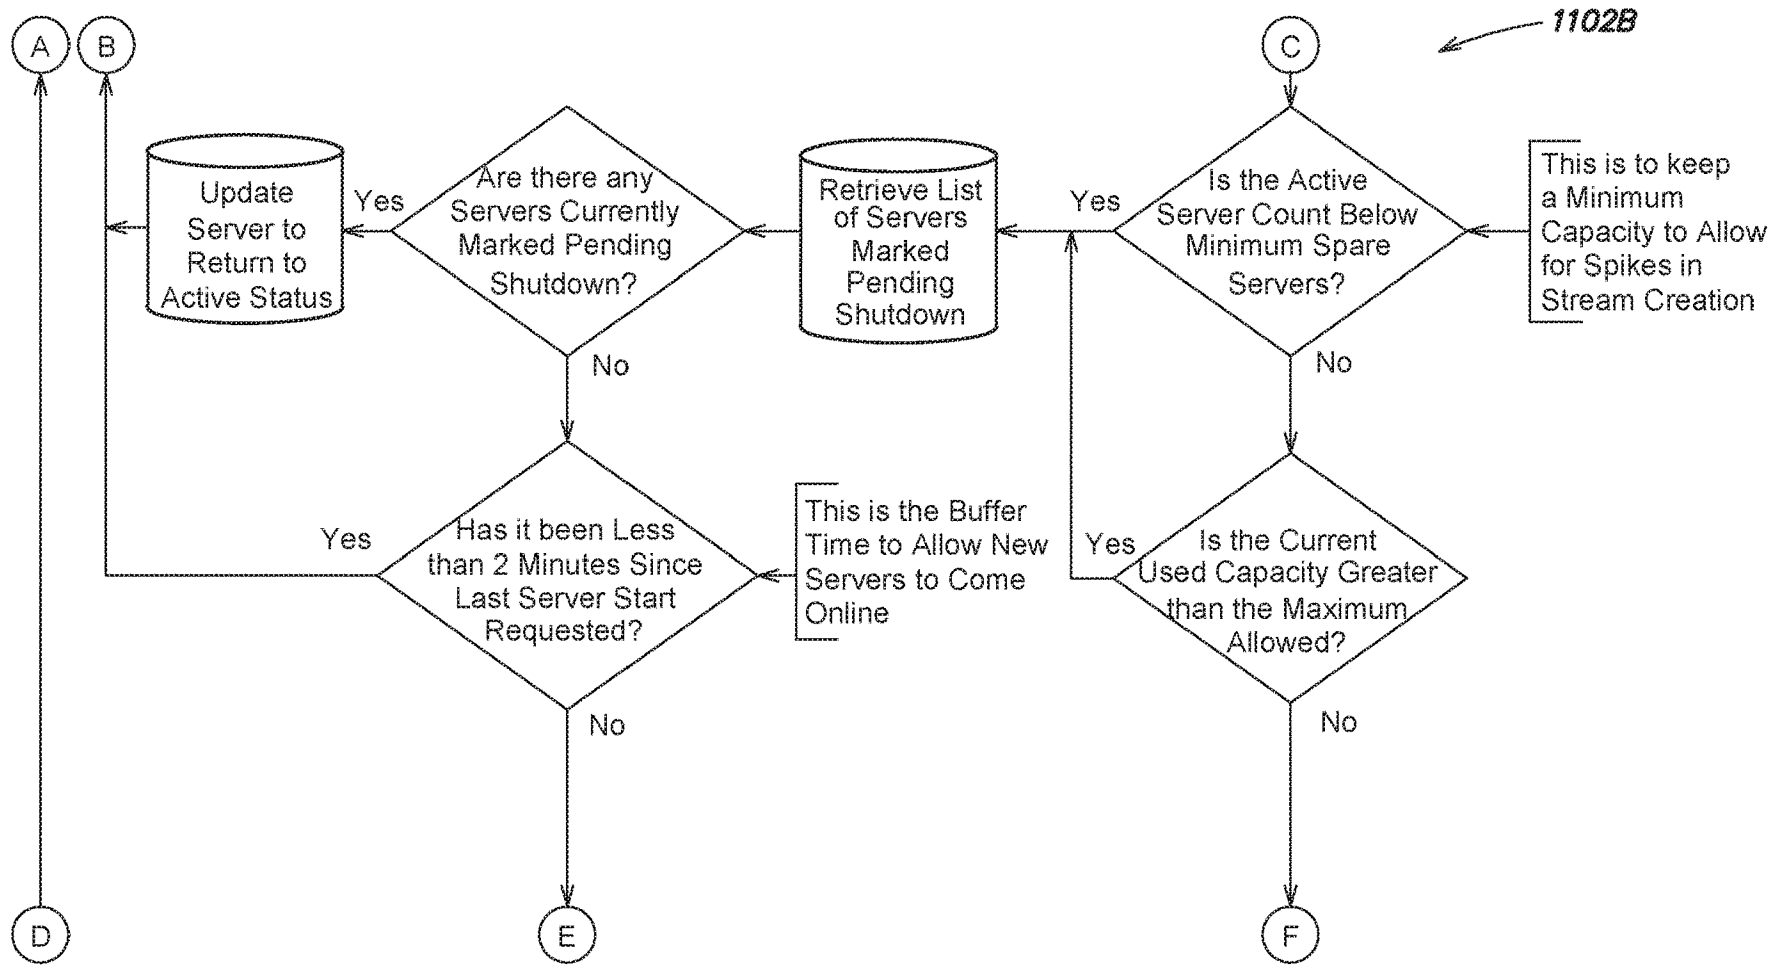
A

B

C

1102B

Update Server to Return to Active Status

Yes

Are there any Servers Currently Marked Pending Shutdown?

Retrieve List of Servers Marked Pending Shutdown

Yes

Is the Active Server Count Below Minimum Spare Servers?

This is to keep a Minimum Capacity to Allow for Spikes in Stream Creation

No

No

Yes

Has it been Less than 2 Minutes Since Last Server Start Requested?

This is the Buffer Time to Allow New Servers to Come Online

Yes

Is the Current Used Capacity Greater than the Maximum Allowed?

No

No

D

E

F